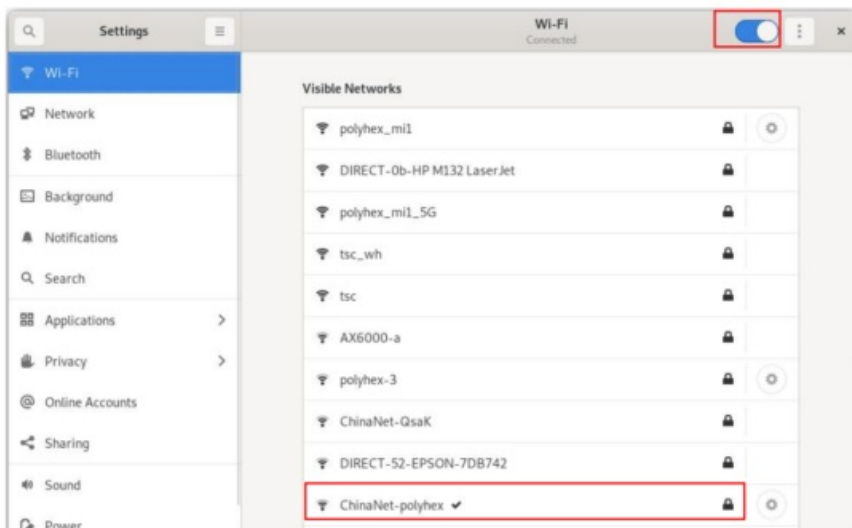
Settings

Wi-Fi
Connected

Wi-Fi
Network
Bluetooth
Background
Notifications
Search
Applications
Privacy
Online Accounts
Sharing
Sound
Power

Visible Networks

polyhex_mi1
DIRECT-0b-HP M132 LaserJet
polyhex_mi1_5G
tsc_wh
tsc
AX6000-a
polyhex-3
ChinaNet-QsaK
DIRECT-52-EPSON-7DB742
ChinaNet-polyhex ✔